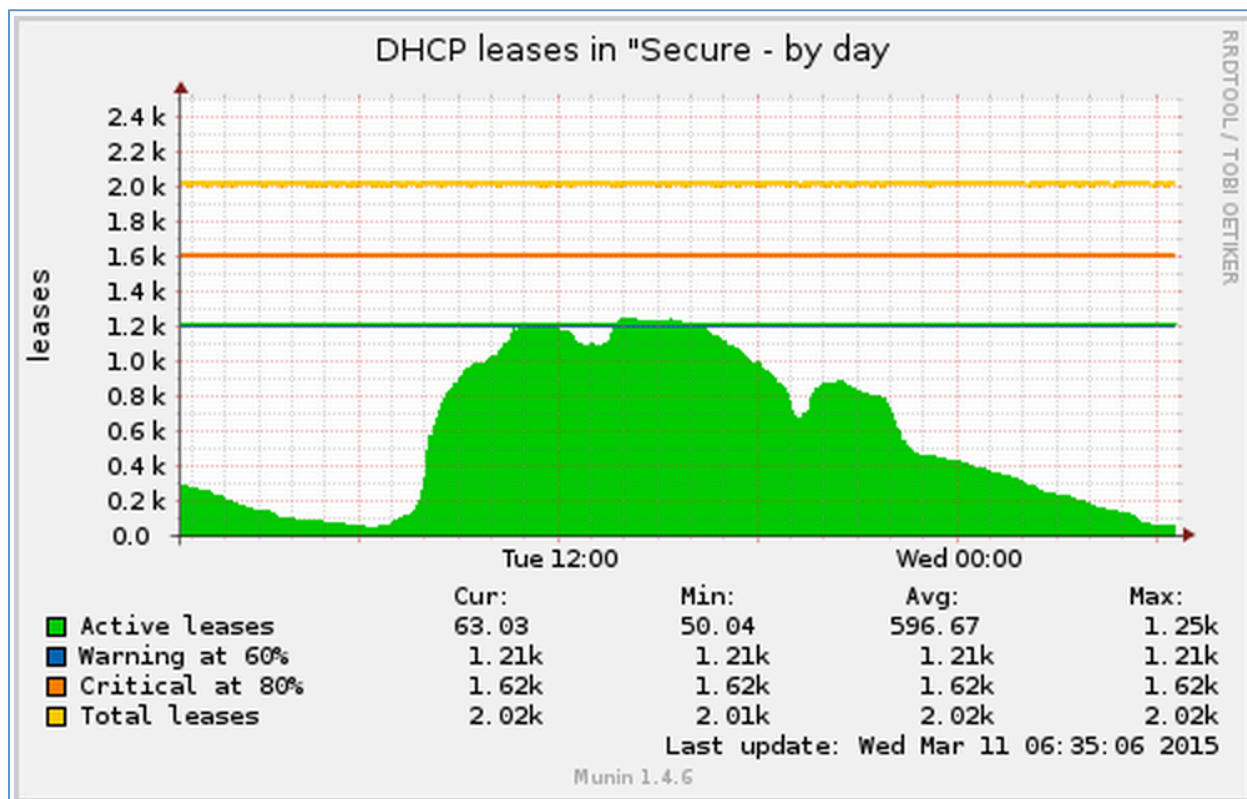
DHCP leases in "Secure - by day

RRDTOOL / TOBI OETIKER

leases

2.4 k
2.2 k
2.0 k
1.8 k
1.6 k
1.4 k
1.2 k
1.0 k
0.8 k
0.6 k
0.4 k
0.2 k
0.0

Tue 12:00
Wed 00:00

| | Cur: | Min: | Avg: | Max: |
|---|---|---|---|---|
| Active leases | 63.03 | 50.04 | 596.67 | 1.25k |
| Warning at 60% | 1.21k | 1.21k | 1.21k | 1.21k |
| Critical at 80% | 1.62k | 1.62k | 1.62k | 1.62k |
| Total leases | 2.02k | 2.01k | 2.02k | 2.02k |

Last update: Wed Mar 11 06:35:06 2015

Munin 1.4.6